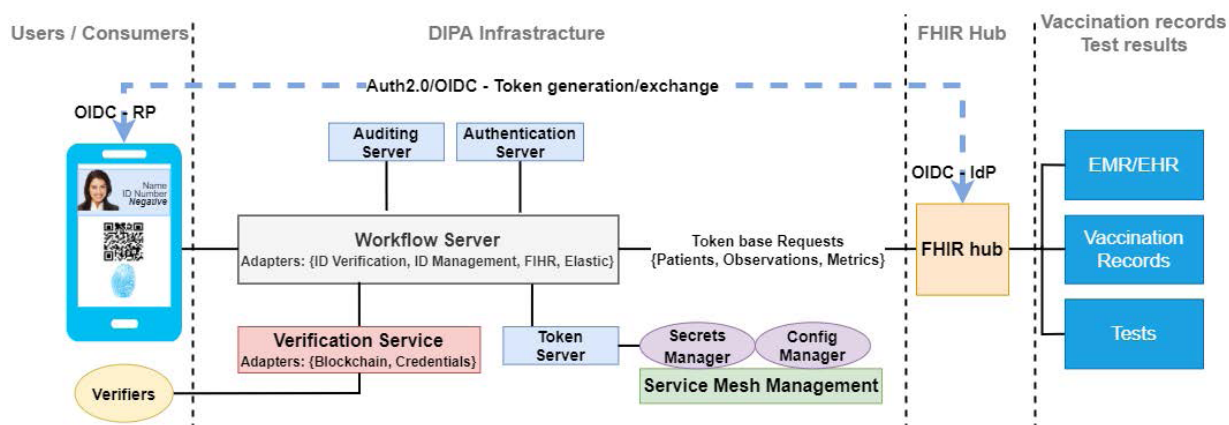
Users / Consumers

DIPA Infrastructure

FHIR Hub

Vaccination records
Test results

Auth2.0/OIDC - Token generation/exchange

OIDC - RP

Name
ID Number
Negative

Auditing Server

Authentication Server

OIDC - IdP

EMR/EHR

Workflow Server
Adapters: {ID Verification, ID Management, FIHR, Elastic}

Token base Requests
{Patients, Observations, Metrics}

FHIR hub

Vaccination Records

Verification Service
Adapters: {Blockchain, Credentials}

Token Server

Secrets Manager

Config Manager

Tests

Service Mesh Management

Verifiers